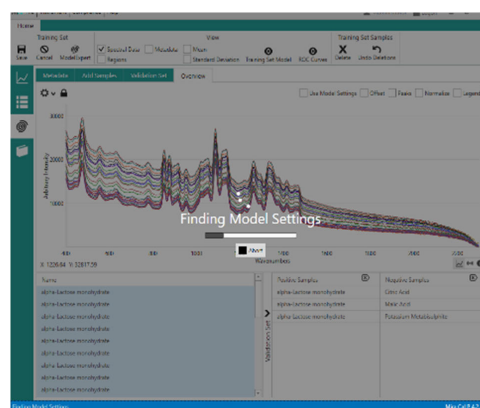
Home

Training Set
Save Cancel ModelExpert

View
Spectral Data Metadata Mean Standard Deviation Regions Training Set Model ROC Curves

Training Set Samples
Delete Undo Deletion

Metadata Add Samples Validation Set Overview

Use Model Settings Offset Fears Normalize Legend

3000
2000
1000

Arbitrary Intensity

Finding Model Settings

600 800 1000 1200 1400 1600 1800 2000
Wavenumber

X: 1226.64 Y: 32817.59

Name
alpha-lactose monohydrate
alpha-lactose monohydrate
alpha-lactose monohydrate
alpha-lactose monohydrate
alpha-lactose monohydrate
alpha-lactose monohydrate
alpha-lactose monohydrate
alpha-lactose monohydrate
alpha-lactose monohydrate
alpha-lactose monohydrate

Validation Set

Positive Samples
alpha-lactose monohydrate
alpha-lactose monohydrate
alpha-lactose monohydrate

Negative Samples
Citric Acid
Malic Acid
Potassium Metabisulphite

Finding Model Settings